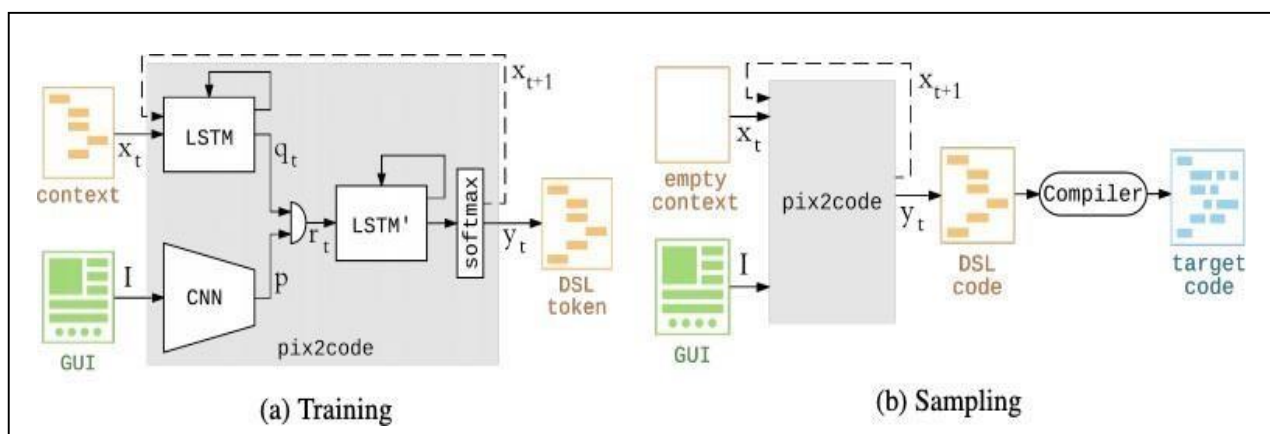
$x_{t+1}$

context

$x_t$

LSTM

$q_t$

LSTM'

softmax

$r_t$

$y_t$

DSL token

GUI

I

CNN

p

pix2code

(a) Training

$x_{t+1}$

empty context

$x_t$

pix2code

$y_t$

DSL code

Compiler

target code

GUI

I

(b) Sampling